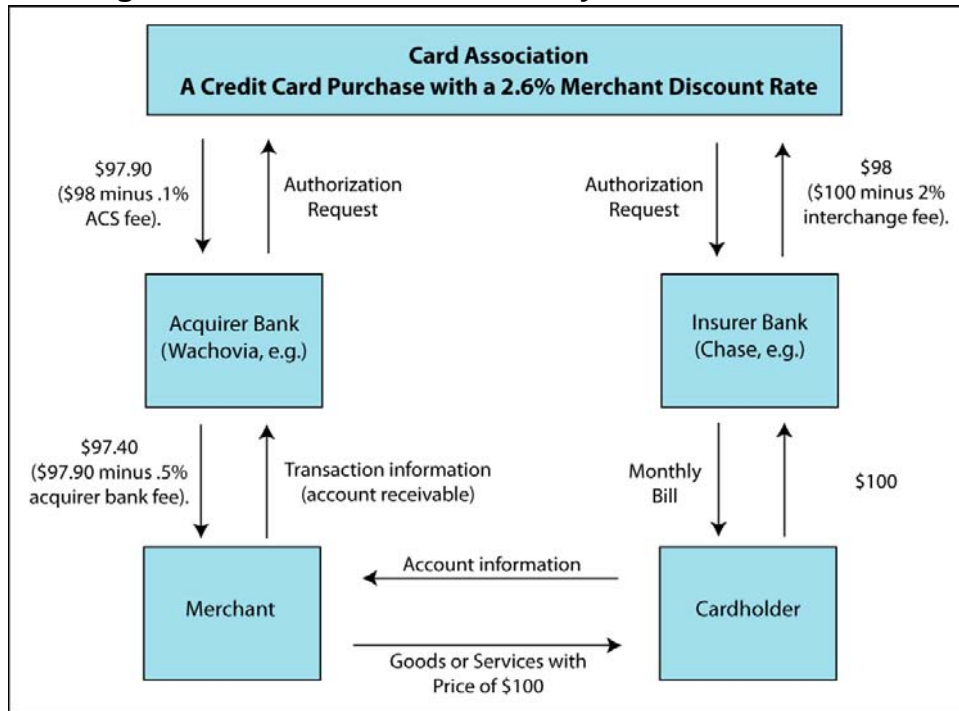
Card Association
A Credit Card Purchase with a 2.6% Merchant Discount Rate

$97.90 ($98 minus .1% ACS fee).

Authorization Request

Authorization Request

$98 ($100 minus 2% interchange fee).

Acquirer Bank (Wachovia, e.g.)

Insurer Bank (Chase, e.g.)

$97.40 ($97.90 minus .5% acquirer bank fee).

Transaction information (account receivable)

Monthly Bill

$100

Account information

Merchant

Cardholder

Goods or Services with Price of $100